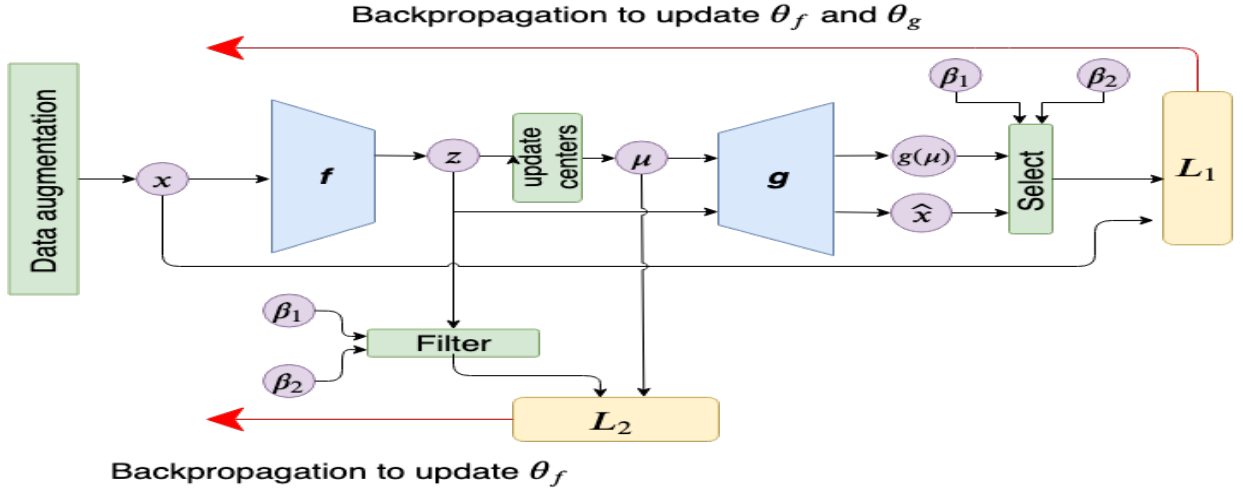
Backpropagation to update $\theta_f$ and $\theta_g$

Data augmentation

$x$

$f$

$z$

update centers

$\mu$

$g$

$\beta_1$

$\beta_2$

$g(\mu)$

$\hat{x}$

Select

$L_1$

$\beta_1$

$\beta_2$

Filter

$L_2$

Backpropagation to update $\theta_f$